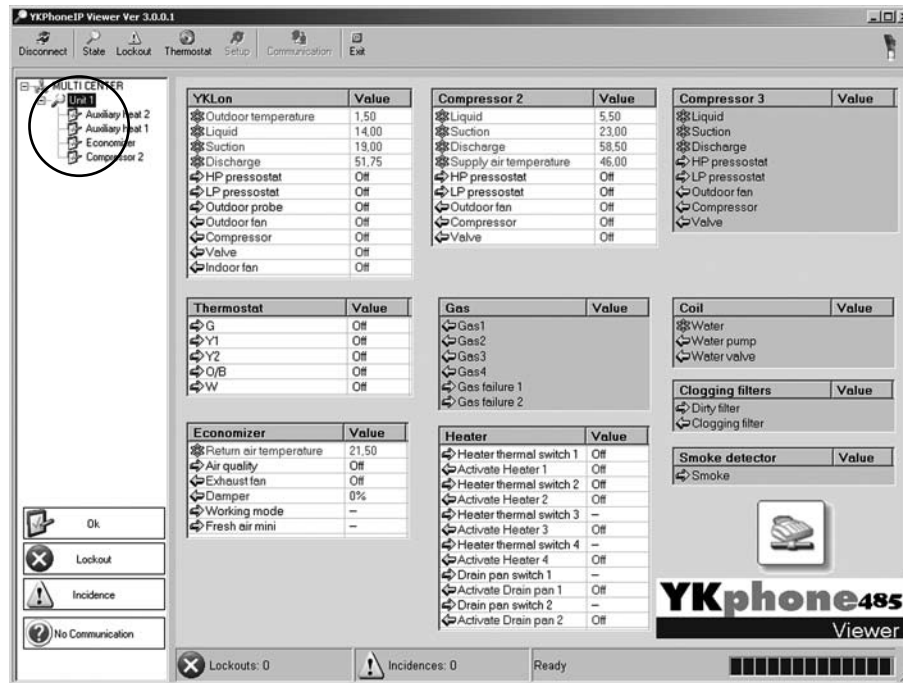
YKPhoneIP Viewer Ver 3.0.0.1

Disconnect State Lockout Thermostat Setup Communication Exit

MULTI CENTER
Unit 1
Auxiliary heat 2
Auxiliary heat 1
Economizer
Compressor 2

| YKLon | Value |
|---|---|
| Outdoor temperature | 1,50 |
| Liquid | 14,00 |
| Suction | 19,00 |
| Discharge | 51,75 |
| HP pressostat | Off |
| LP pressostat | Off |
| Outdoor probe | Off |
| Outdoor fan | Off |
| Compressor | Off |
| Valve | Off |
| Indoor fan | Off |

| Compressor 2 | Value |
|---|---|
| Liquid | 5,50 |
| Suction | 23,00 |
| Discharge | 58,50 |
| Supply air temperature | 46,00 |
| HP pressostat | Off |
| LP pressostat | Off |
| Outdoor fan | Off |
| Compressor | Off |
| Valve | Off |

| Compressor 3 | Value |
|---|---|
| Liquid | |
| Suction | |
| Discharge | |
| HP pressostat | |
| LP pressostat | |
| Outdoor fan | |
| Compressor | |
| Valve | |

| Thermostat | Value |
|---|---|
| G | Off |
| Y1 | Off |
| Y2 | Off |
| O/B | Off |
| W | Off |

| Gas | Value |
|---|---|
| Gas1 | |
| Gas2 | |
| Gas3 | |
| Gas4 | |
| Gas failure 1 | |
| Gas failure 2 | |

| Coil | Value |
|---|---|
| Water | |
| Water pump | |
| Water valve | |

| Clogging filters | Value |
|---|---|
| Dirty filter | |
| Clogging filter | |

| Economizer | Value |
|---|---|
| Return air temperature | 21,50 |
| Air quality | Off |
| Exhaust fan | Off |
| Damper | 0% |
| Working mode | – |
| Fresh air mini | – |

| Heater | Value |
|---|---|
| Heater thermal switch 1 | Off |
| Activate Heater 1 | Off |
| Heater thermal switch 2 | Off |
| Activate Heater 2 | Off |
| Heater thermal switch 3 | – |
| Activate Heater 3 | Off |
| Heater thermal switch 4 | – |
| Activate Heater 4 | Off |
| Drain pan switch 1 | – |
| Activate Drain pan 1 | Off |
| Drain pan switch 2 | – |
| Activate Drain pan 2 | Off |

| Smoke detector | Value |
|---|---|
| Smoke | |

Ok
Lockout
Incidence
No Communication

YKphone485
Viewer

Lockouts: 0
Incidences: 0
Ready